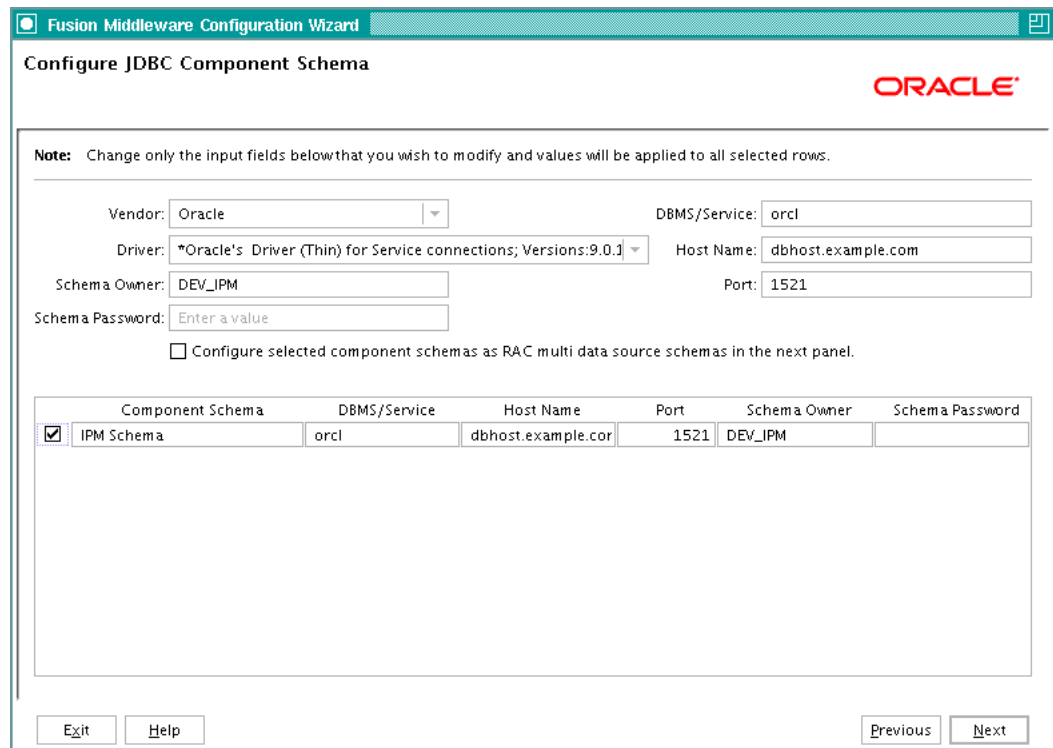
Fusion Middleware Configuration Wizard

Configure JDBC Component Schema

ORACLE

Note: Change only the input fields below that you wish to modify and values will be applied to all selected rows.

Vendor: Oracle

DBMS/Service: orcl

Driver: *Oracle's Driver (Thin) for Service connections; Versions:9.0.1

Host Name: dbhost.example.com

Schema Owner: DEV_IPM

Port: 1521

Schema Password: Enter a value

Configure selected component schemas as RAC multi data source schemas in the next panel.

| | Component Schema | DBMS/Service | Host Name | Port | Schema Owner | Schema Password |
|---|---|---|---|---|---|---|
| ☑ | IPM Schema | orcl | dbhost.example.cor | 1521 | DEV_IPM | |

Exit Help Previous Next